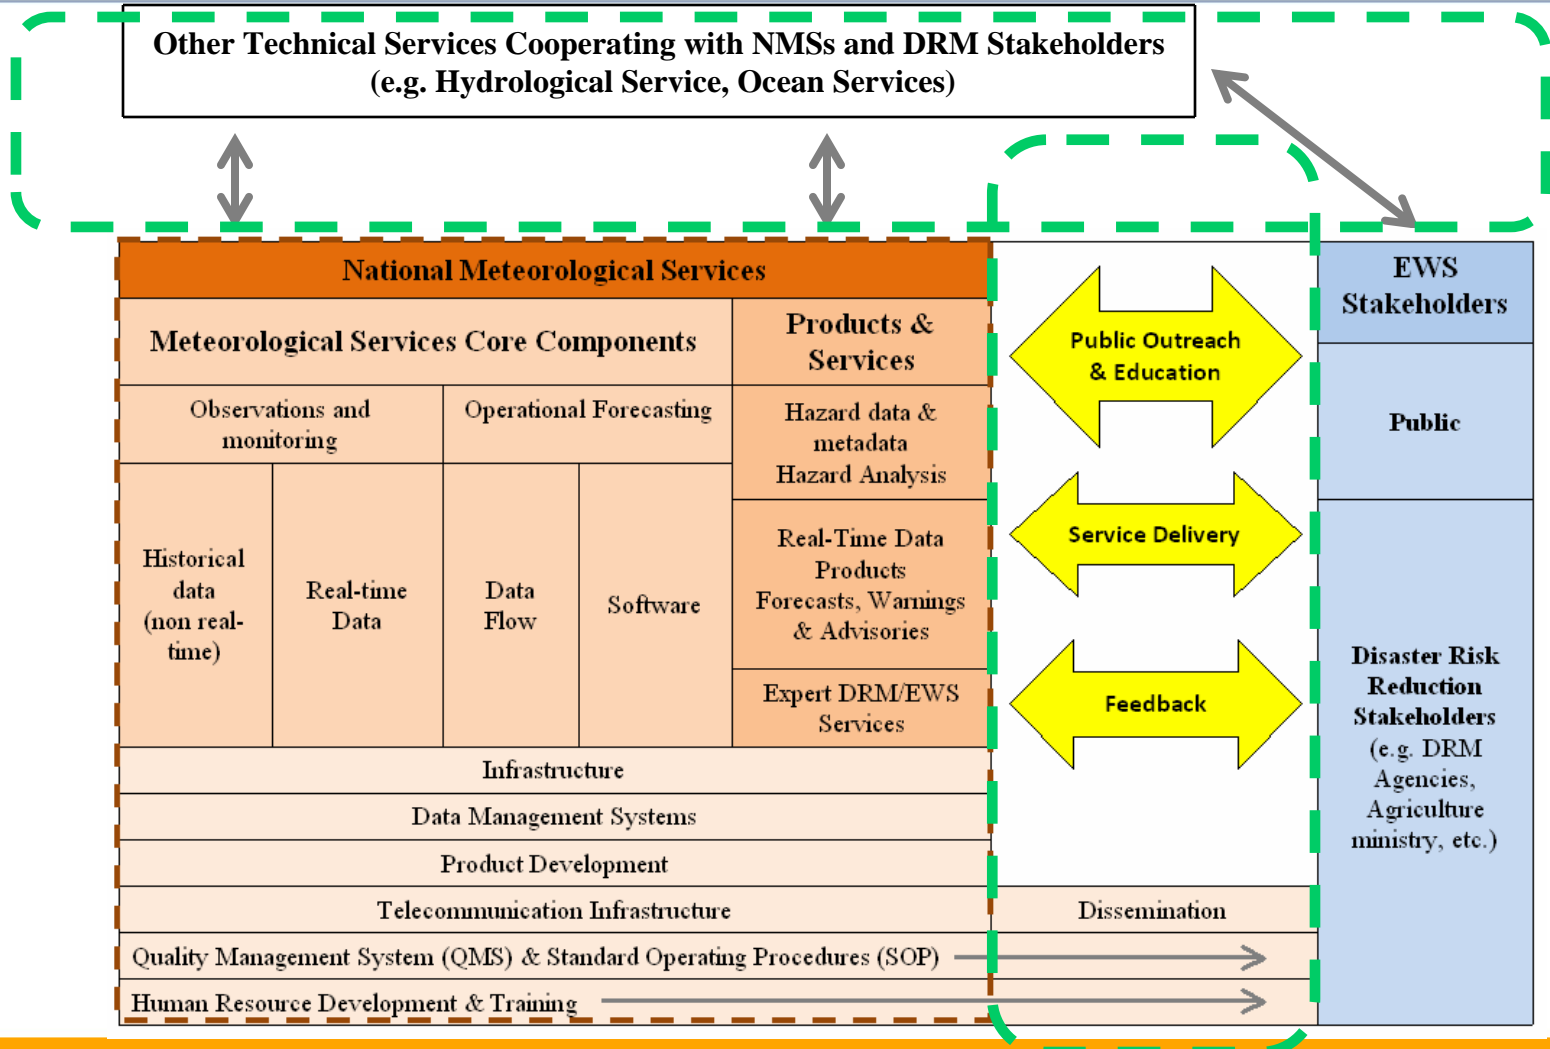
Other Technical Services Cooperating with NMSs and DRM Stakeholders
(e.g. Hydrological Service, Ocean Services)

National Meteorological Services

| Meteorological Services Core Components | | | | Products & Services |
|---|---|---|---|---|
| Observations and monitoring | | Operational Forecasting | | Hazard data & metadata Hazard Analysis |
| Historical data (non real-time) | Real-time Data | Data Flow | Software | Real-Time Data Products Forecasts, Warnings & Advisories |
| | | | | Expert DRM/EWS Services |

Infrastructure

Data Management Systems

Product Development

Telecommunication Infrastructure

Dissemination

Quality Management System (QMS) & Standard Operating Procedures (SOP)

Human Resource Development & Training

Public Outreach & Education

Service Delivery

Feedback

EWS Stakeholders

Public

Disaster Risk Reduction Stakeholders (e.g. DRM Agencies, Agriculture ministry, etc.)